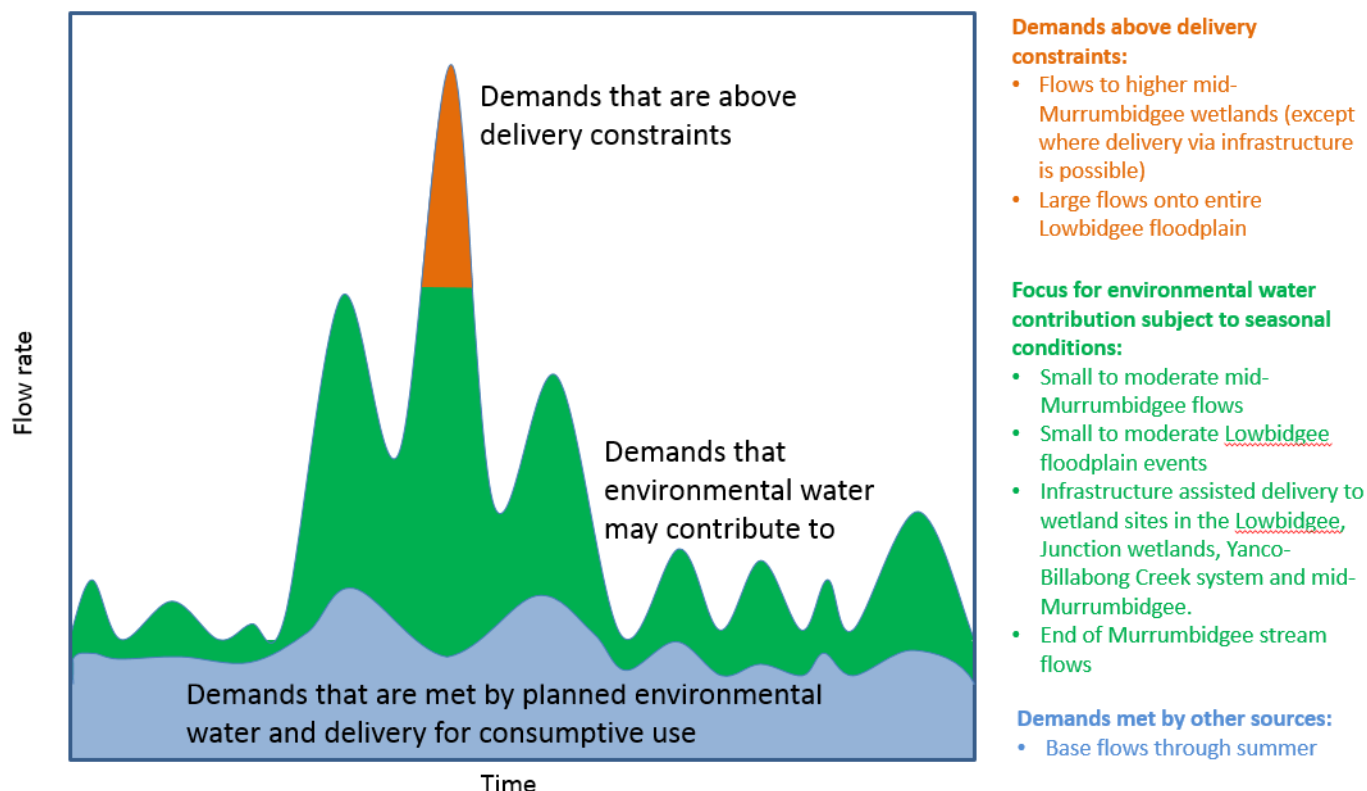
Demands that are above delivery constraints

Demands that environmental water may contribute to

Demands that are met by planned environmental water and delivery for consumptive use

Flow rate

Time

Demands above delivery constraints:
• Flows to higher mid-Murrumbidgee wetlands (except where delivery via infrastructure is possible)
• Large flows onto entire Lowbidgee floodplain

Focus for environmental water contribution subject to seasonal conditions:
• Small to moderate mid-Murrumbidgee flows
• Small to moderate Lowbidgee floodplain events
• Infrastructure assisted delivery to wetland sites in the Lowbidgee, Junction wetlands, Yanco-Billabong Creek system and mid-Murrumbidgee.
• End of Murrumbidgee stream flows

Demands met by other sources:
• Base flows through summer